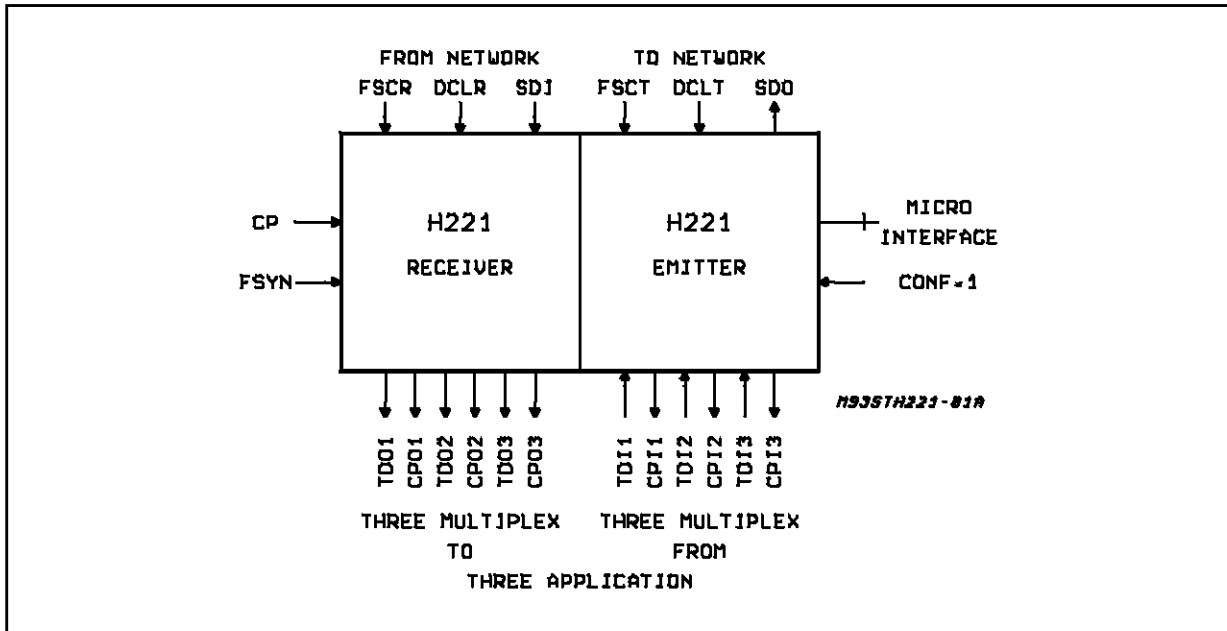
FROM NETWORK
FSCR DCLR SDI

TO NETWORK
FSCT DCLT SDO

CP

FSYN

H221
RECEIVER

H221
EMITTER

MICRO INTERFACE

CONF=1

M93STH221-01A

TDO1 CPO1 TDO2 CPO2 TDO3 CPO3

TDI1 CPI1 TDI2 CPI2 TDI3 CPI3

THREE MULTIPLEX
TO

THREE MULTIPLEX
FROM

THREE APPLICATION